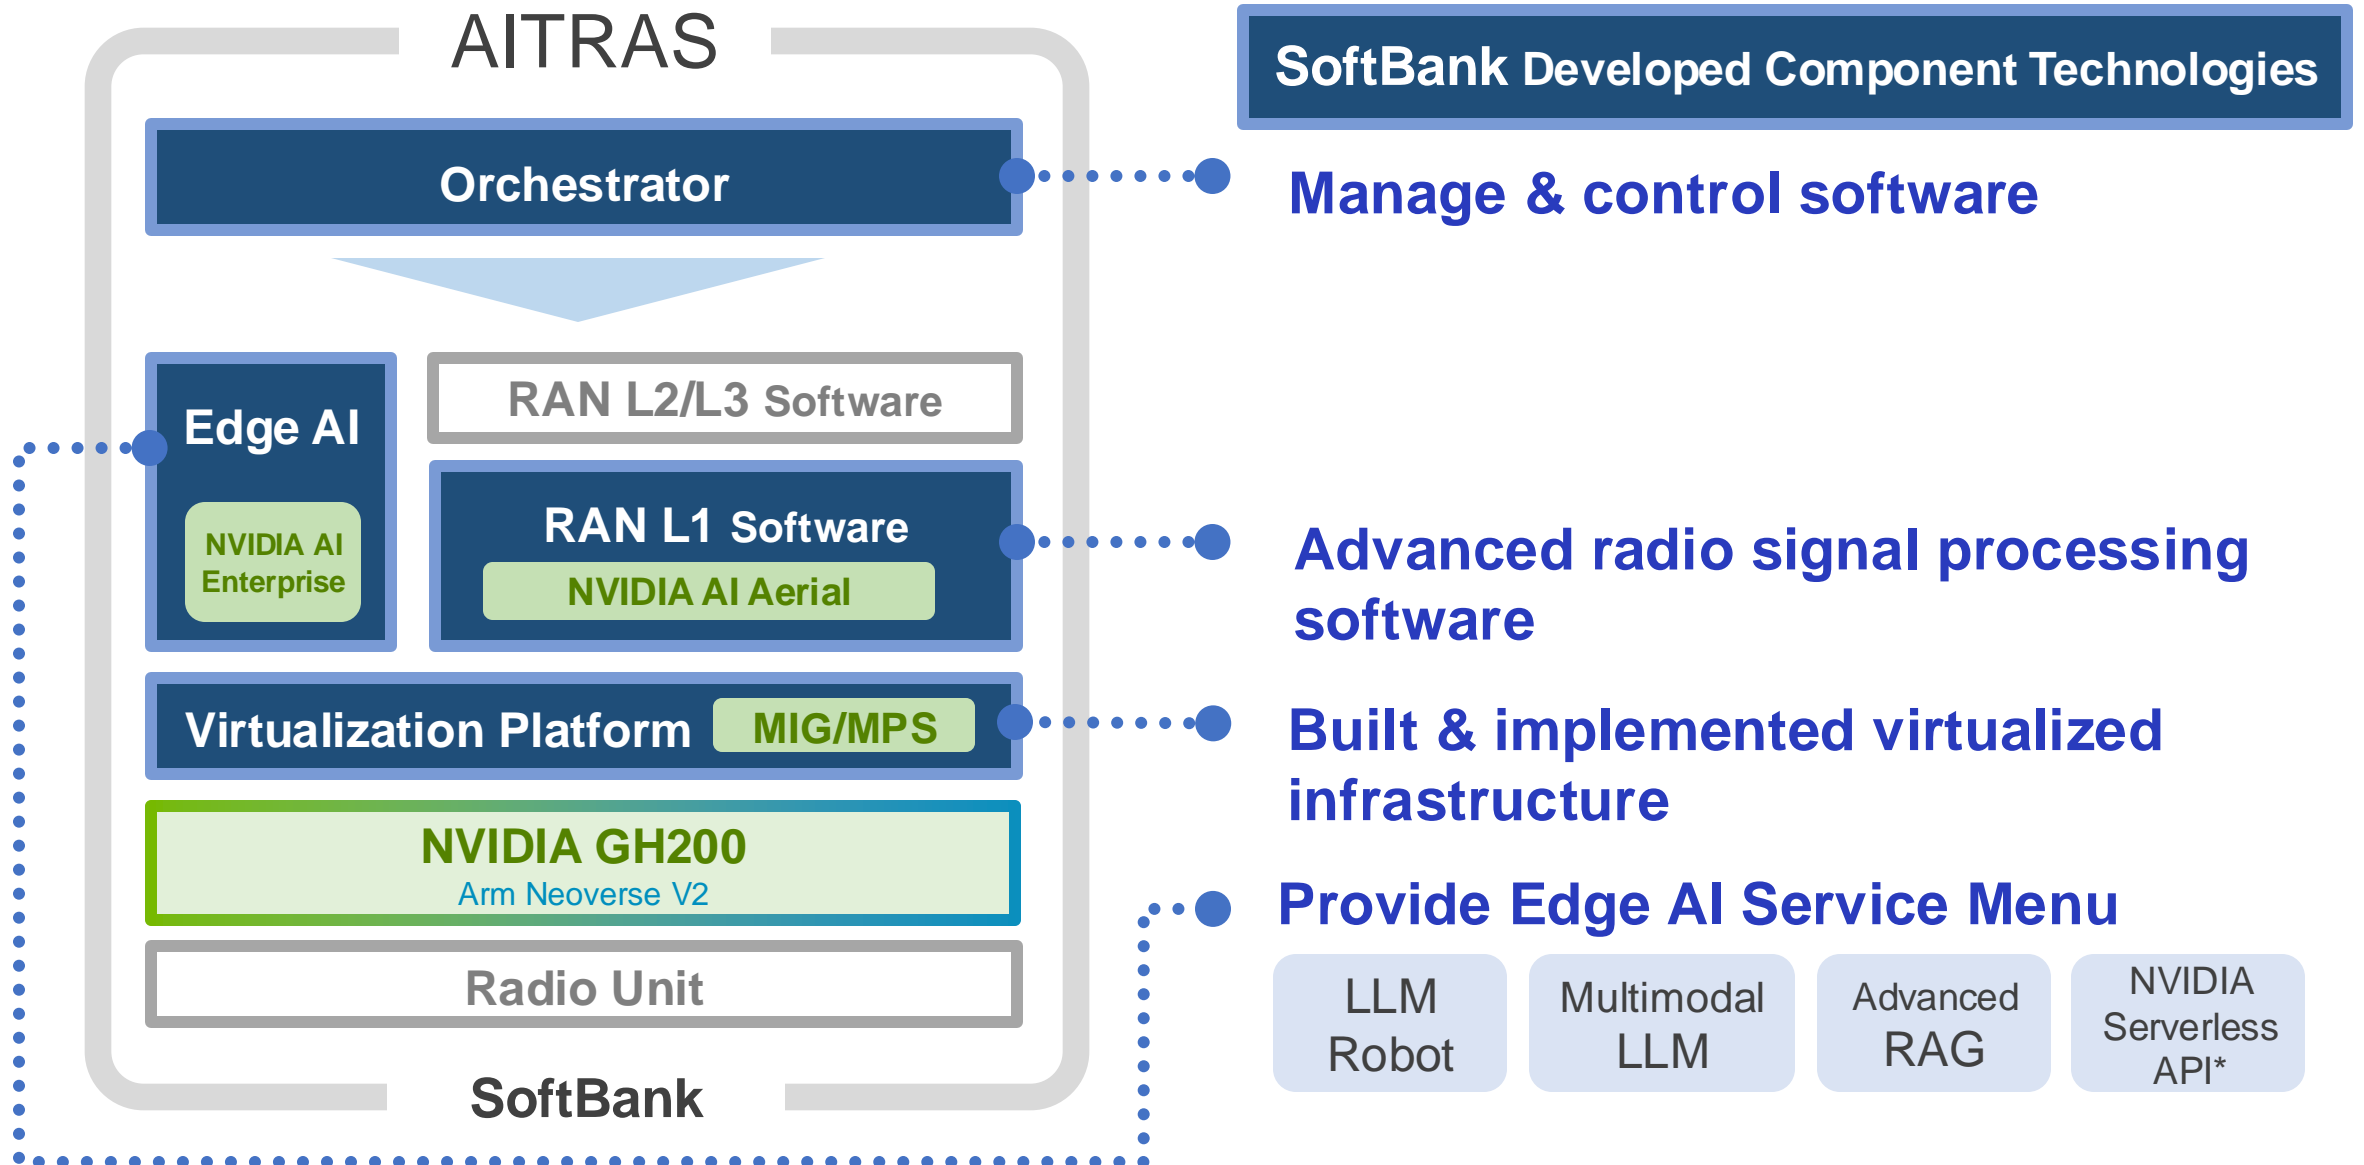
AITRAS

Orchestrator

Edge AI

NVIDIA AI Enterprise

RAN L2/L3 Software

RAN L1 Software

NVIDIA AI Aerial

Virtualization Platform MIG/MPS

NVIDIA GH200
Arm Neoverse V2

Radio Unit

SoftBank

SoftBank Developed Component Technologies

Manage & control software

Advanced radio signal processing software

Built & implemented virtualized infrastructure

Provide Edge AI Service Menu

| LLM Robot | Multimodal LLM | Advanced RAG | NVIDIA Serverless API* |
|---|---|---|---|